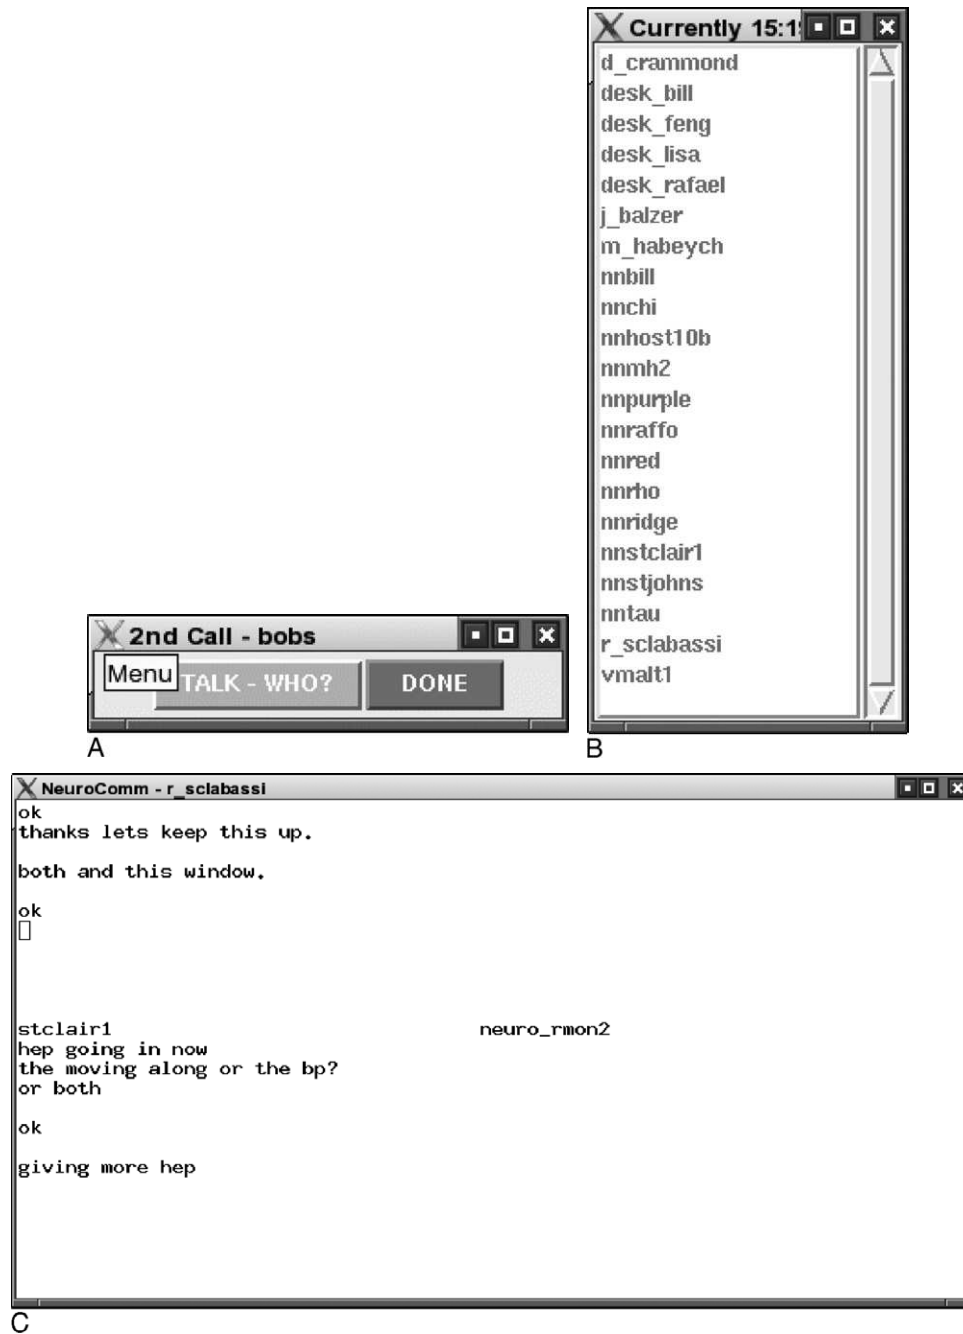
Currently 15:1

d_crammond
desk_bill
desk_feng
desk_lisa
desk_rafael
j_balzer
m_habeych
nnbill
nnchi
nnhost10b
nnmh2
nnpurple
nnraffo
nnred
nnrho
nnridge
nnstclair1
nnstjohns
nntau
r_sclabassi
vmalt1

2nd Call - bobs

Menu TALK - WHO? DONE

A

B

NeuroComm - r_sclabassi

ok
thanks lets keep this up.

both and this window.

ok

stclair1 neuro_rmon2
hep going in now
the moving along or the bp?
or both

ok

giving more hep

C